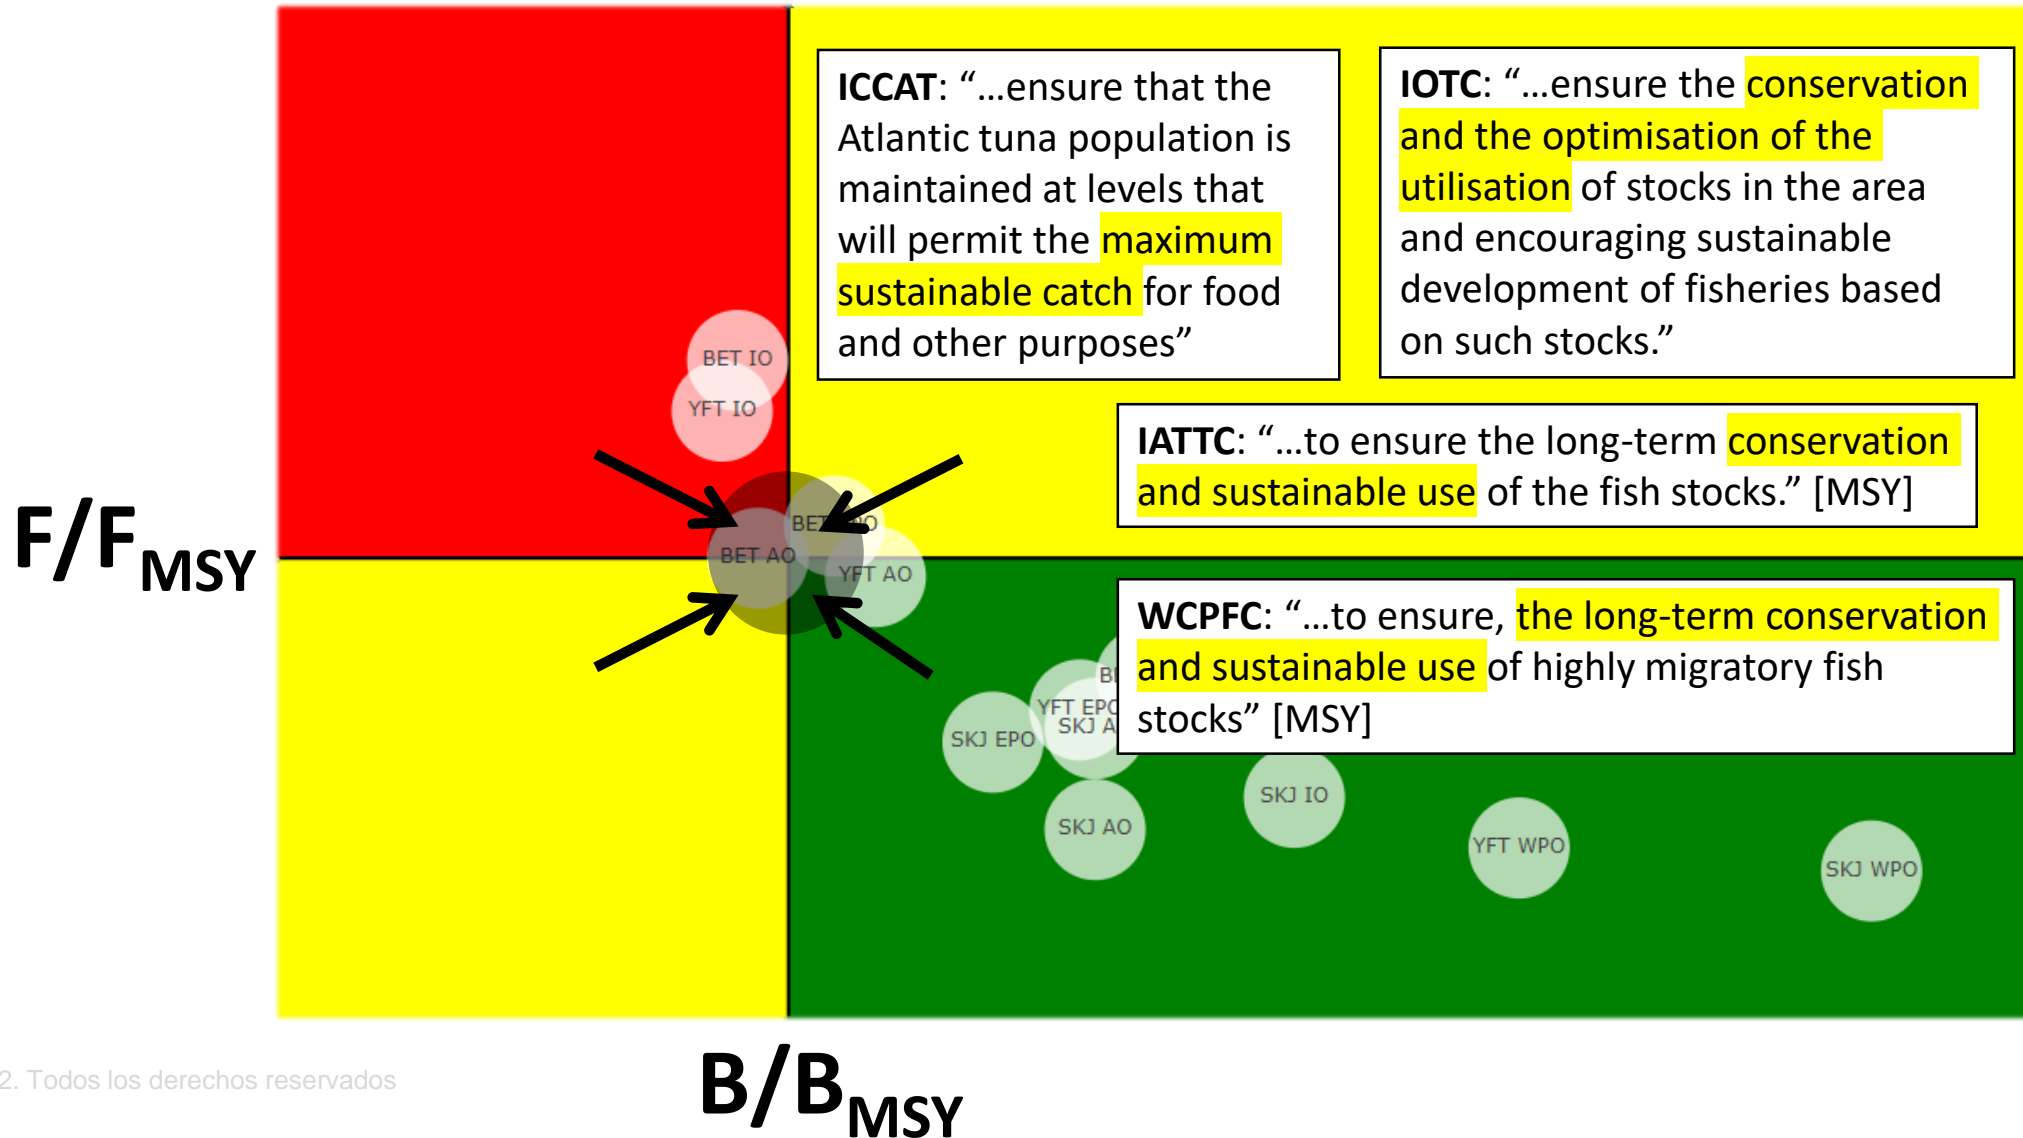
ICCAT: "…ensure that the Atlantic tuna population is maintained at levels that will permit the maximum sustainable catch for food and other purposes"

IOTC: "…ensure the conservation and the optimisation of the utilisation of stocks in the area and encouraging sustainable development of fisheries based on such stocks."

IATTC: "…to ensure the long-term conservation and sustainable use of the fish stocks." [MSY]

WCPFC: "…to ensure, the long-term conservation and sustainable use of highly migratory fish stocks" [MSY]

$F/F_{MSY}$

BET IO
YFT IO
BET AO
BE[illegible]O
YFT AO
B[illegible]
YFT EPO
SKJ A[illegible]
SKJ EPO
SKJ AO
SKJ IO
YFT WPO
SKJ WPO

$B/B_{MSY}$

2. Todos los derechos reservados